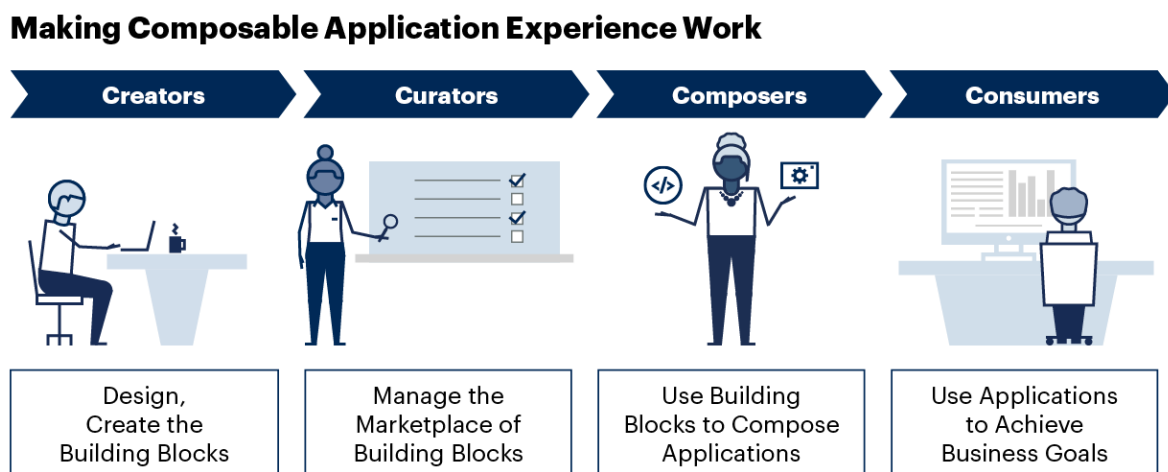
Making Composable Application Experience Work

Creators

Curators

Composers

Consumers

Design, Create the Building Blocks

Manage the Marketplace of Building Blocks

Use Building Blocks to Compose Applications

Use Applications to Achieve Business Goals